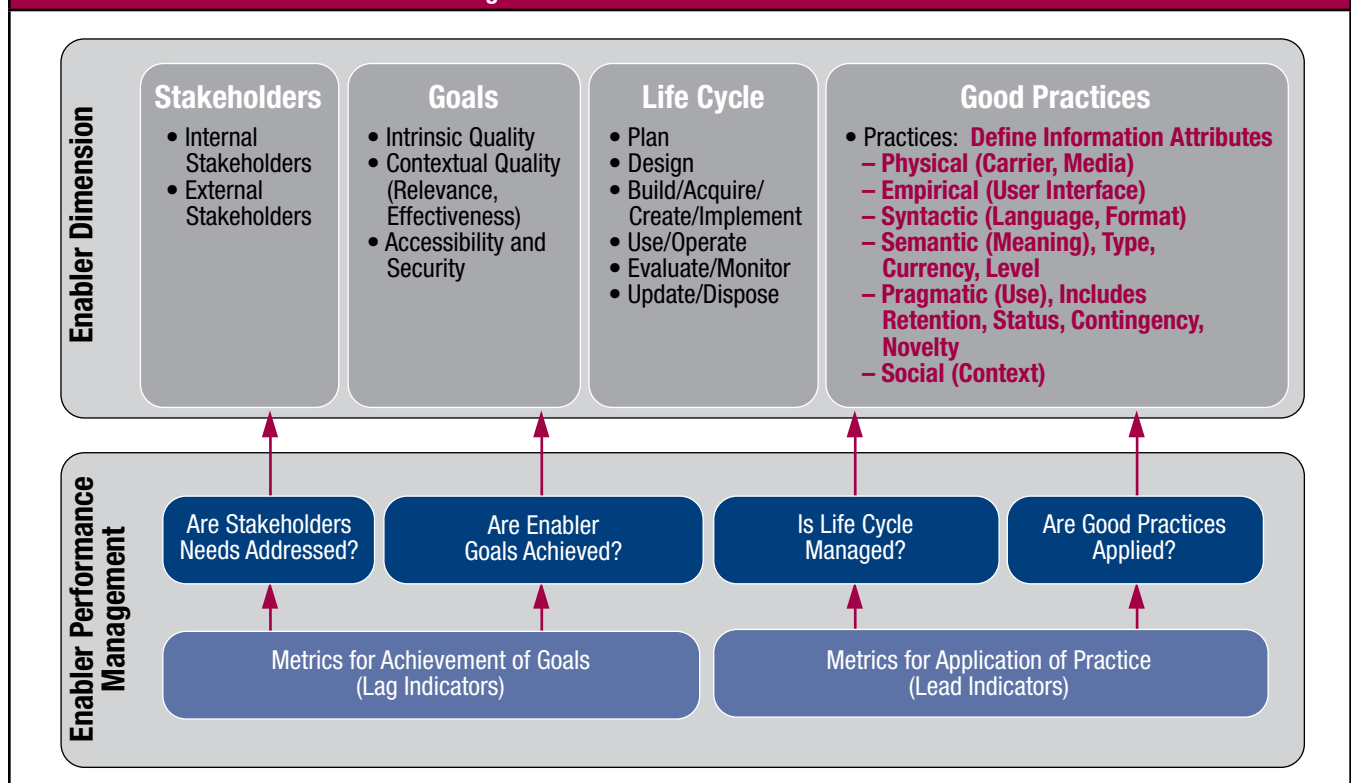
Enabler Dimension

Stakeholders
• Internal Stakeholders
• External Stakeholders

Goals
• Intrinsic Quality
• Contextual Quality (Relevance, Effectiveness)
• Accessibility and Security

Life Cycle
• Plan
• Design
• Build/Acquire/ Create/Implement
• Use/Operate
• Evaluate/Monitor
• Update/Dispose

Good Practices
• Practices: Define Information Attributes
– Physical (Carrier, Media)
– Empirical (User Interface)
– Syntactic (Language, Format)
– Semantic (Meaning), Type, Currency, Level
– Pragmatic (Use), Includes Retention, Status, Contingency, Novelty
– Social (Context)

Enabler Performance Management

Are Stakeholders Needs Addressed?

Are Enabler Goals Achieved?

Is Life Cycle Managed?

Are Good Practices Applied?

Metrics for Achievement of Goals (Lag Indicators)

Metrics for Application of Practice (Lead Indicators)